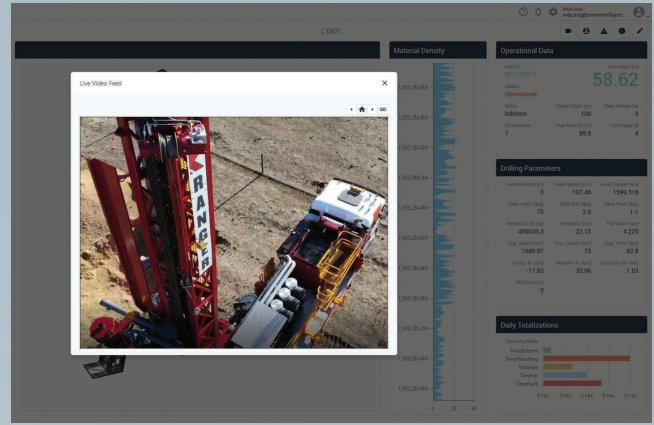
CTX01

Material Density

Operational Data

58.62

Operational

Driller
bdeleon

150

5

7

99.5

4

Drilling Parameters

3

107.46

1599.314

75

2.5

1.1

456036.3

22.15

4.225

1660.87

73

92.8

-17.83

33.96

1.03

-3

Daily Totalizations

Live Video Feed

×

RANGER